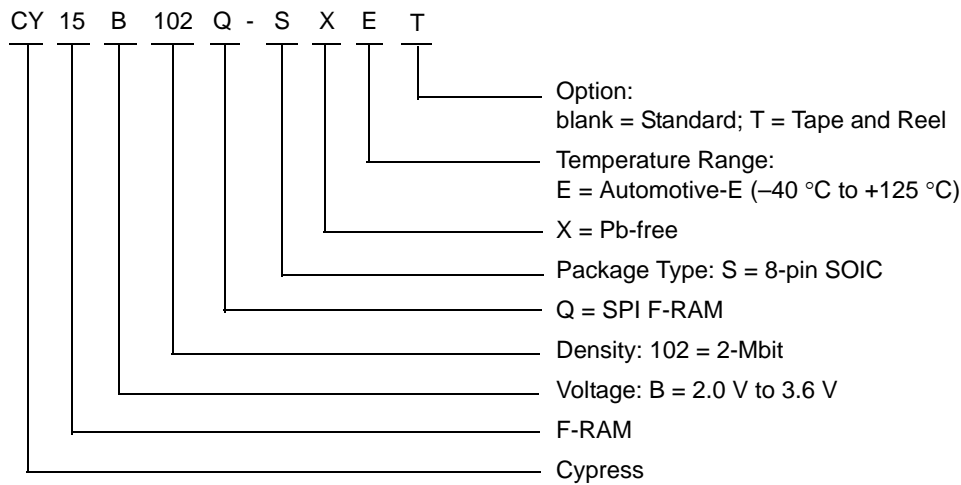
CY 15 B 102 Q - S X E T

Option:
blank = Standard; T = Tape and Reel

Temperature Range:
E = Automotive-E (–40 °C to +125 °C)

X = Pb-free

Package Type: S = 8-pin SOIC

Q = SPI F-RAM

Density: 102 = 2-Mbit

Voltage: B = 2.0 V to 3.6 V

F-RAM

Cypress